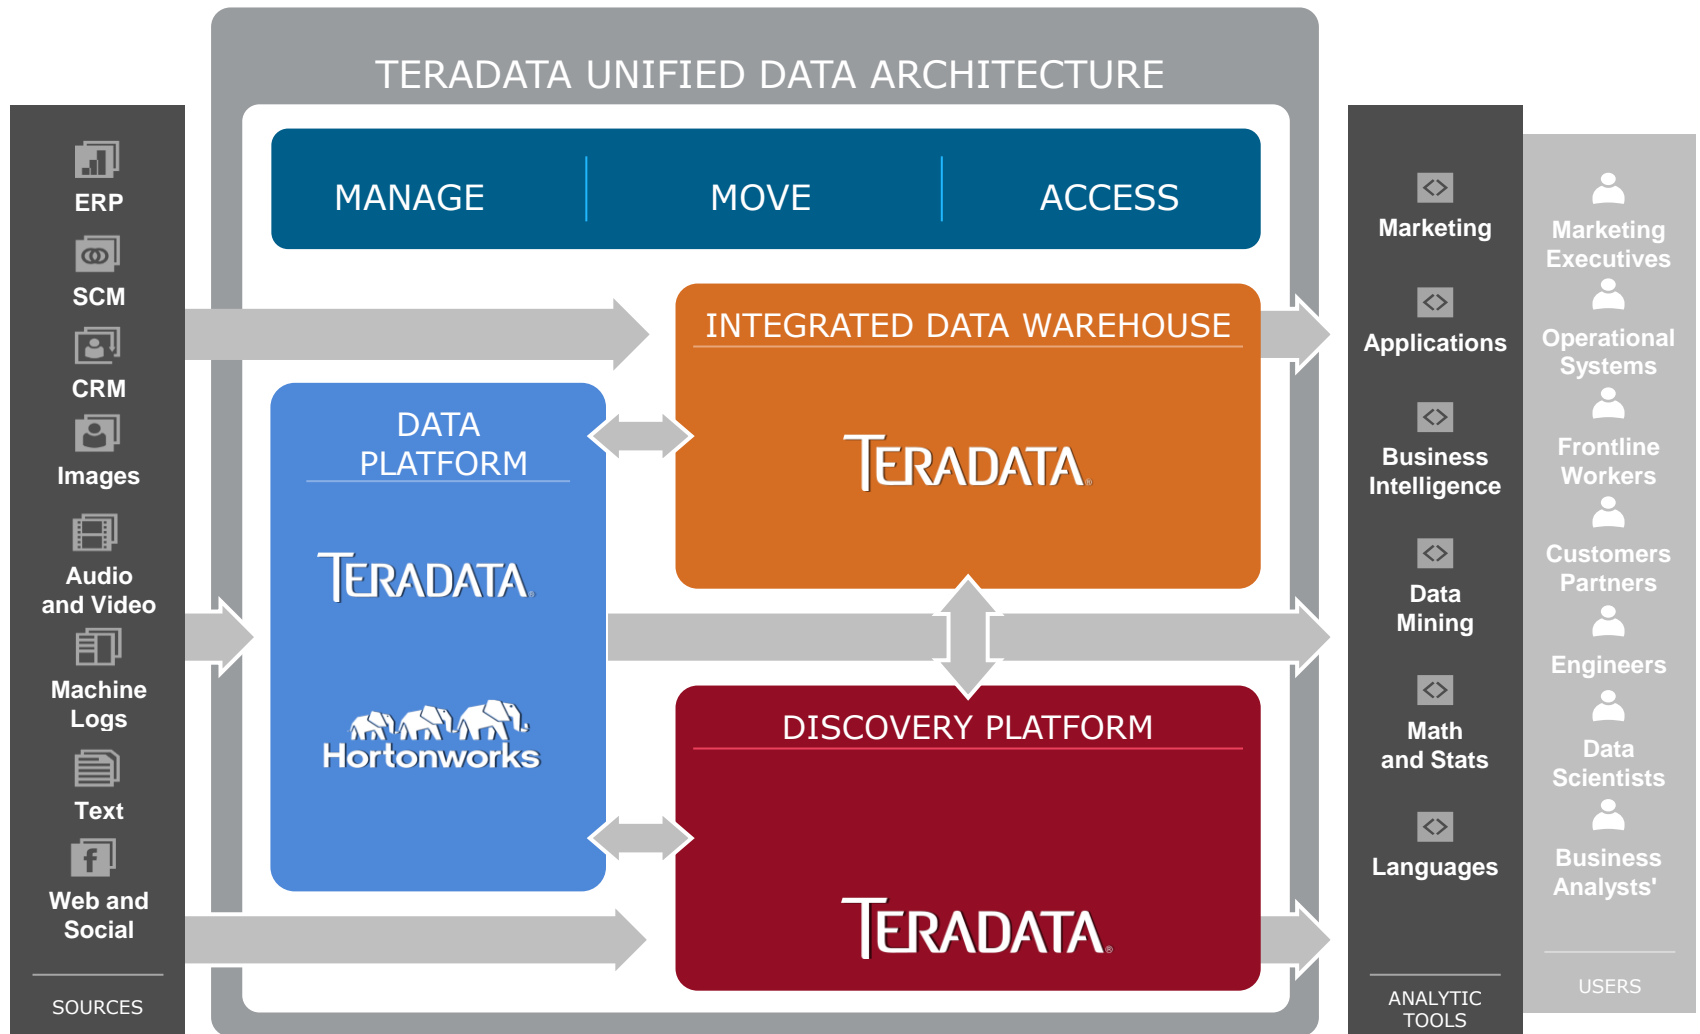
ERP
SCM
CRM
Images
Audio and Video
Machine Logs
Text
Web and Social
SOURCES

TERADATA UNIFIED DATA ARCHITECTURE

MANAGE
MOVE
ACCESS

INTEGRATED DATA WAREHOUSE
TERADATA

DATA PLATFORM
TERADATA
Hortonworks

DISCOVERY PLATFORM
TERADATA

Marketing
Applications
Business Intelligence
Data Mining
Math and Stats
Languages
ANALYTIC TOOLS

Marketing Executives
Operational Systems
Frontline Workers
Customers Partners
Engineers
Data Scientists
Business Analysts'
USERS